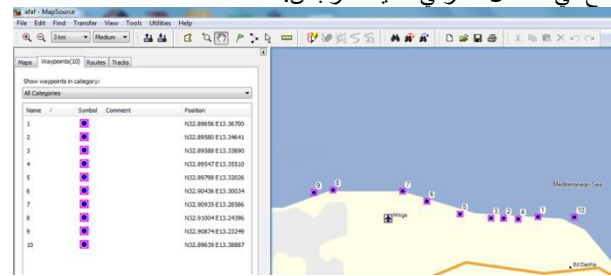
alaf - MapSource

File Edit Find Transfer View Tools Utilities Help

3 km Medium

Maps Waypoints(10) Routes Tracks

Show waypoints in category:

All Categories

| Name | Symbol | Comment | Position |
|---|---|---|---|
| 1 | | | N32.89656 E13.36700 |
| 2 | | | N32.89580 E13.34641 |
| 3 | | | N32.89588 E13.33890 |
| 4 | | | N32.89547 E13.35510 |
| 5 | | | N32.89798 E13.32026 |
| 6 | | | N32.90436 E13.30034 |
| 7 | | | N32.90935 E13.28586 |
| 8 | | | N32.91004 E13.24396 |
| 9 | | | N32.90874 E13.23249 |
| 10 | | | N32.89639 E13.38887 |

9 8 7 6 5 3 2 4 1 10

Mitiga

Mediterranean Sea

Bil Dawma